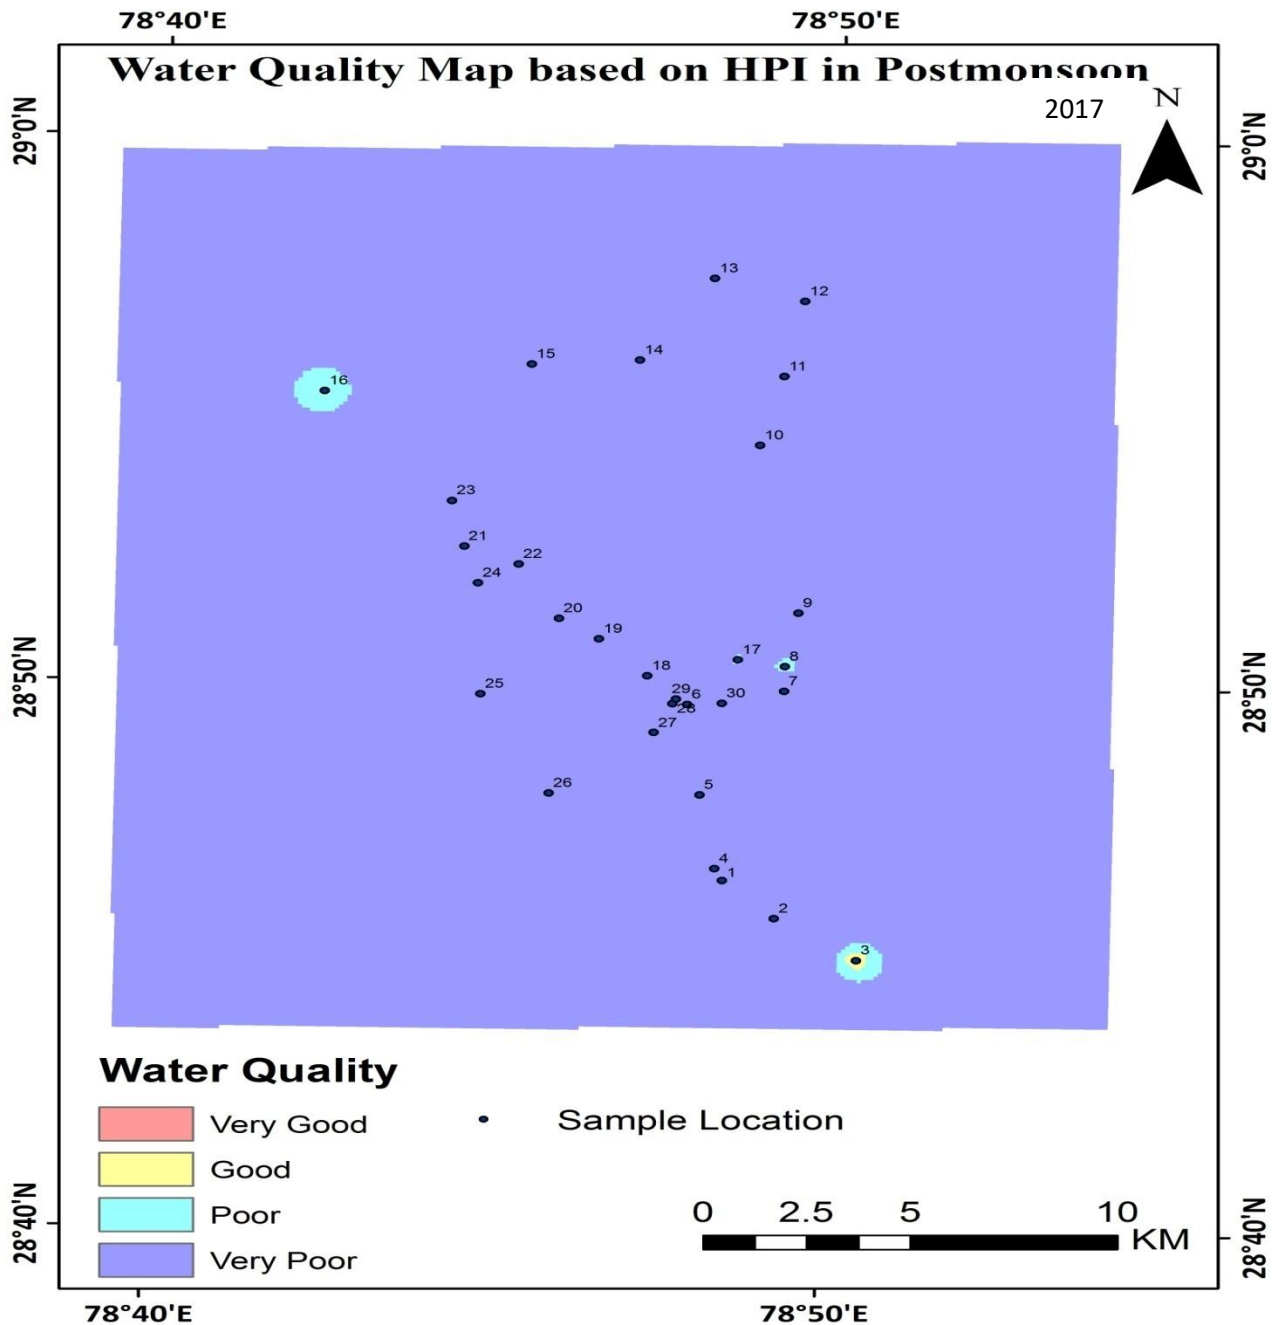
78°40'E 78°50'E

Water Quality Map based on HPI in Postmonsoon 2017

N

29°0'N 29°0'N

13
12
15
14
16
11
10
23
21
22
24
20
9
19
17
8
18
25
29
6
30
7
28
27
26
5
4
1
2
3

28°50'N 28°50'N

Water Quality

Very Good
Good
Poor
Very Poor

Sample Location

0 2.5 5 10
KM

28°40'N 28°40'N

78°40'E 78°50'E